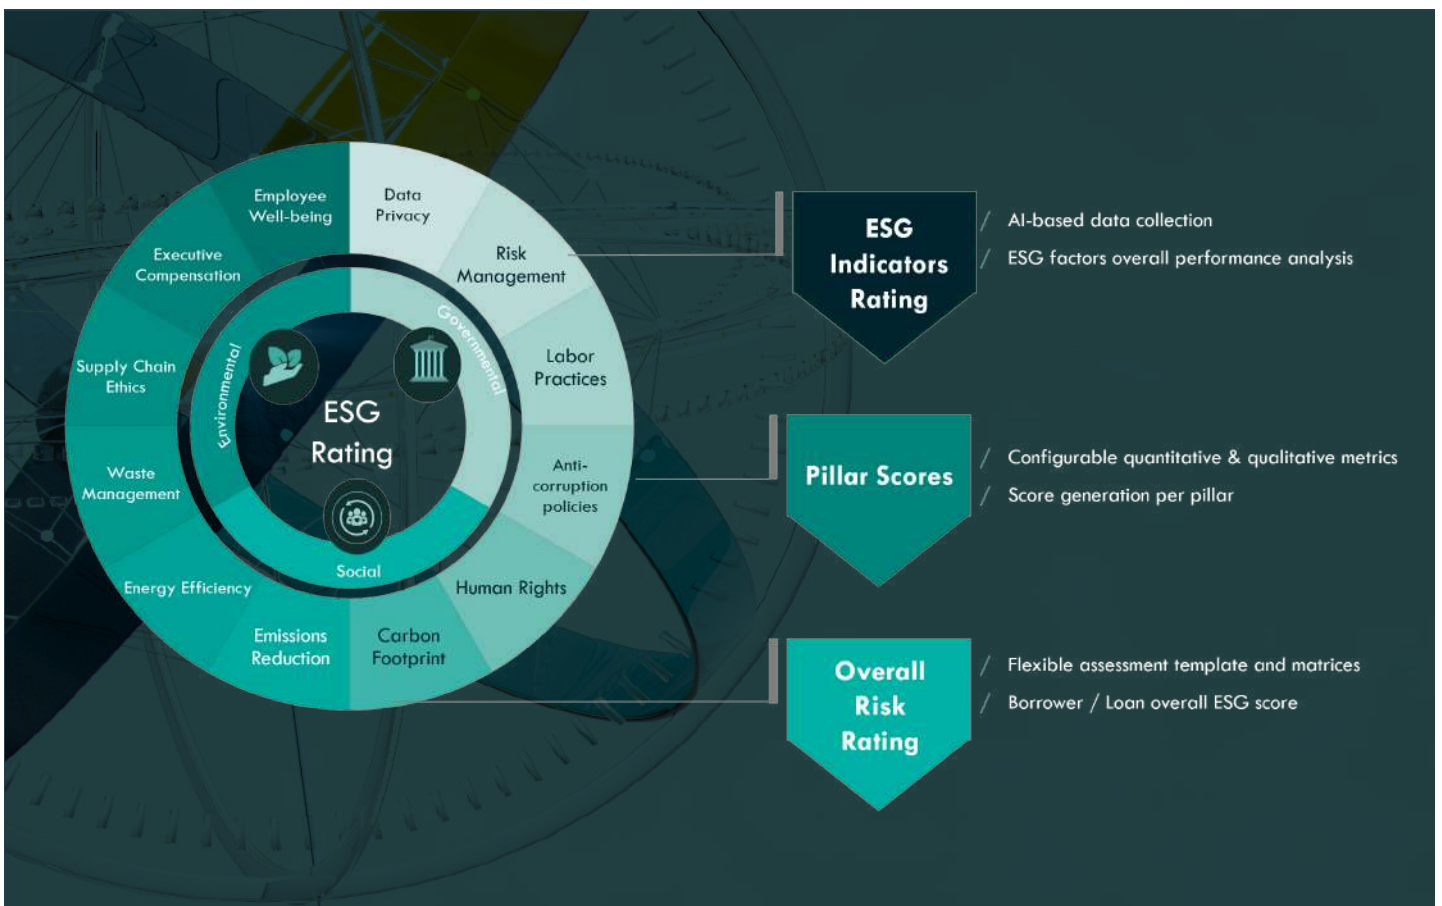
Employee Well-being

Data Privacy

Executive Compensation

Risk Management

Supply Chain Ethics

Labor Practices

Waste Management

Anti-corruption policies

Energy Efficiency

Human Rights

Emissions Reduction

Carbon Footprint

Environmental

Governmental

Social

ESG Rating

ESG Indicators Rating

/ AI-based data collection

/ ESG factors overall performance analysis

Pillar Scores

/ Configurable quantitative & qualitative metrics

/ Score generation per pillar

Overall Risk Rating

/ Flexible assessment template and matrices

/ Borrower / Loan overall ESG score